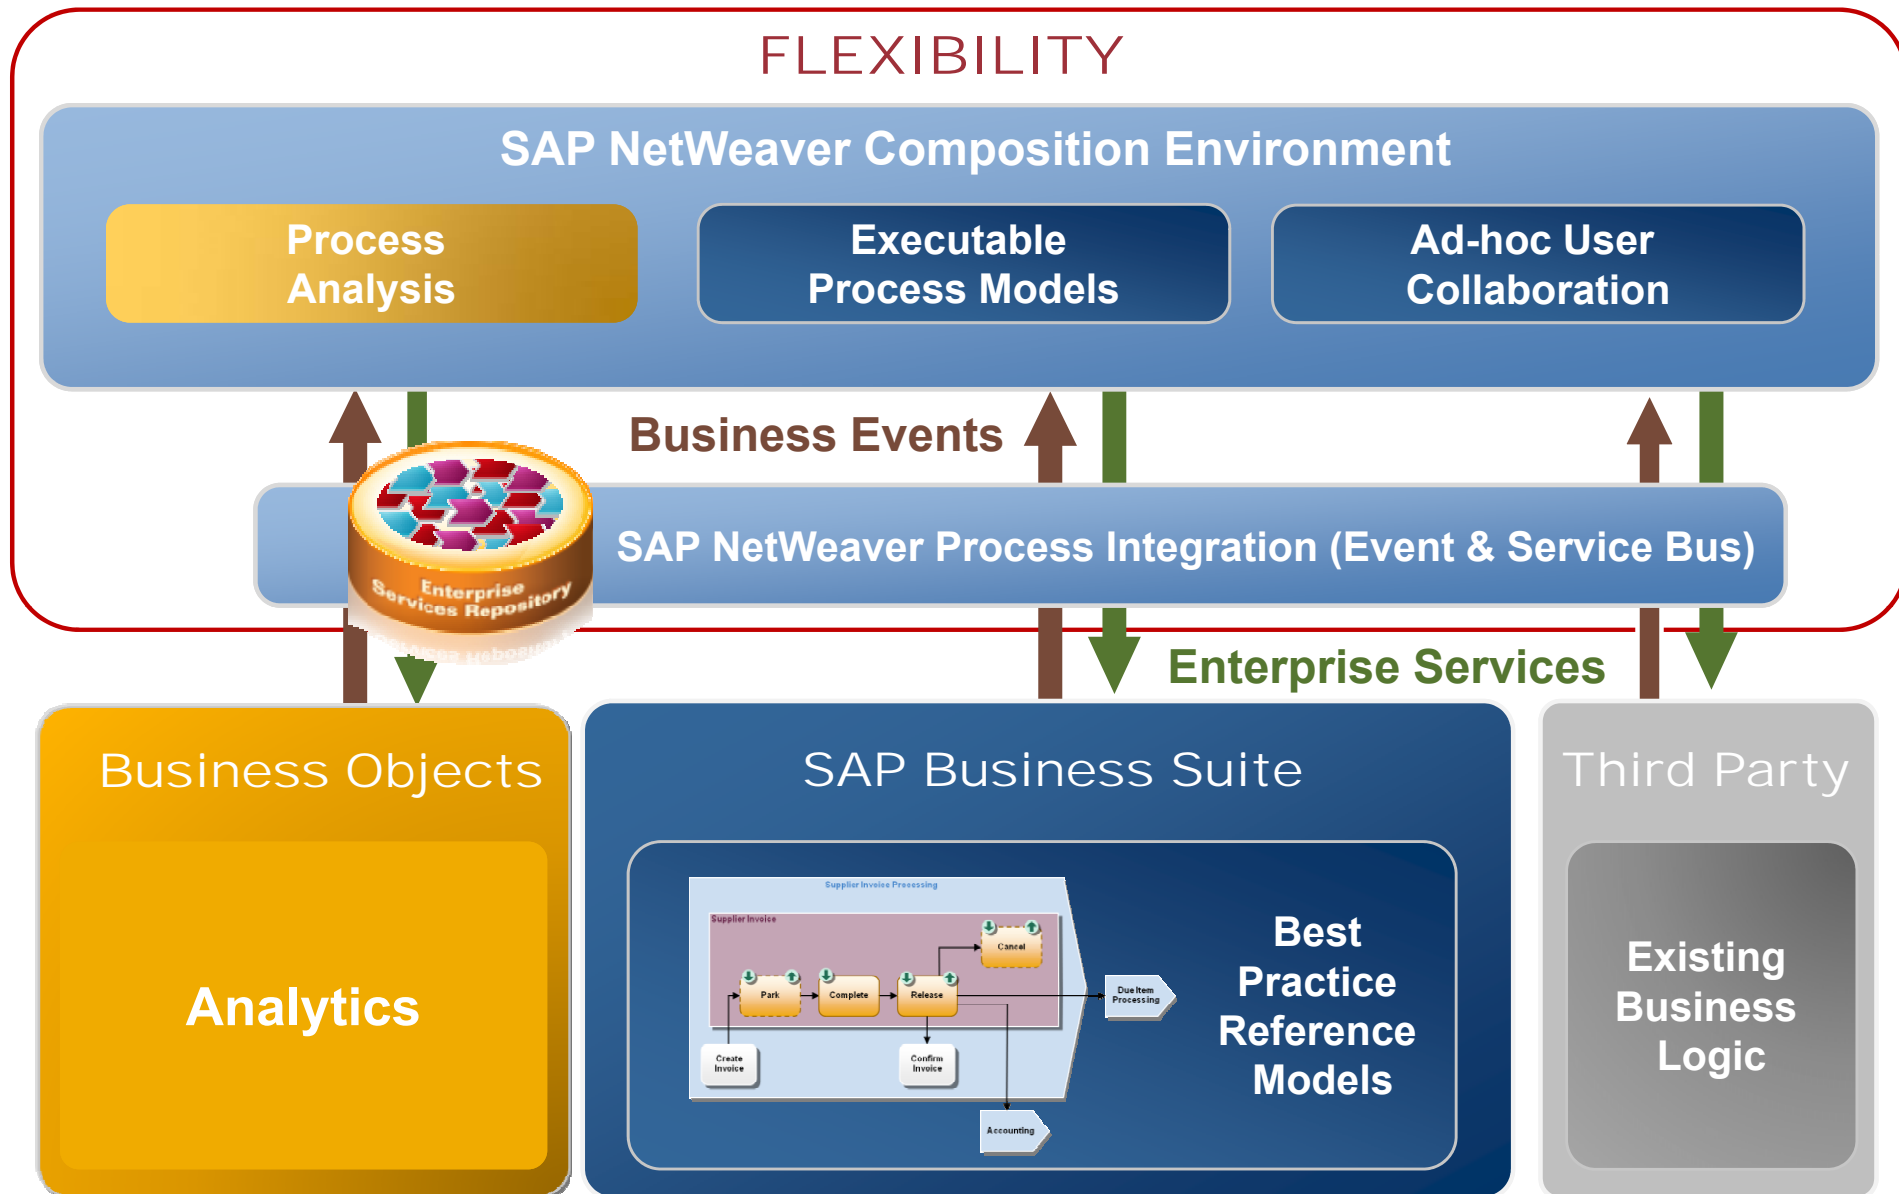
FLEXIBILITY

SAP NetWeaver Composition Environment

Process Analysis

Executable Process Models

Ad-hoc User Collaboration

Business Events

Enterprise Services Repository

SAP NetWeaver Process Integration (Event & Service Bus)

Enterprise Services

Business Objects

Analytics

SAP Business Suite

Supplier Invoice Processing

Supplier Invoice

Cancel

Park

Complete

Release

Due Item Processing

Create Invoice

Confirm Invoice

Accounting

Best Practice Reference Models

Third Party

Existing Business Logic